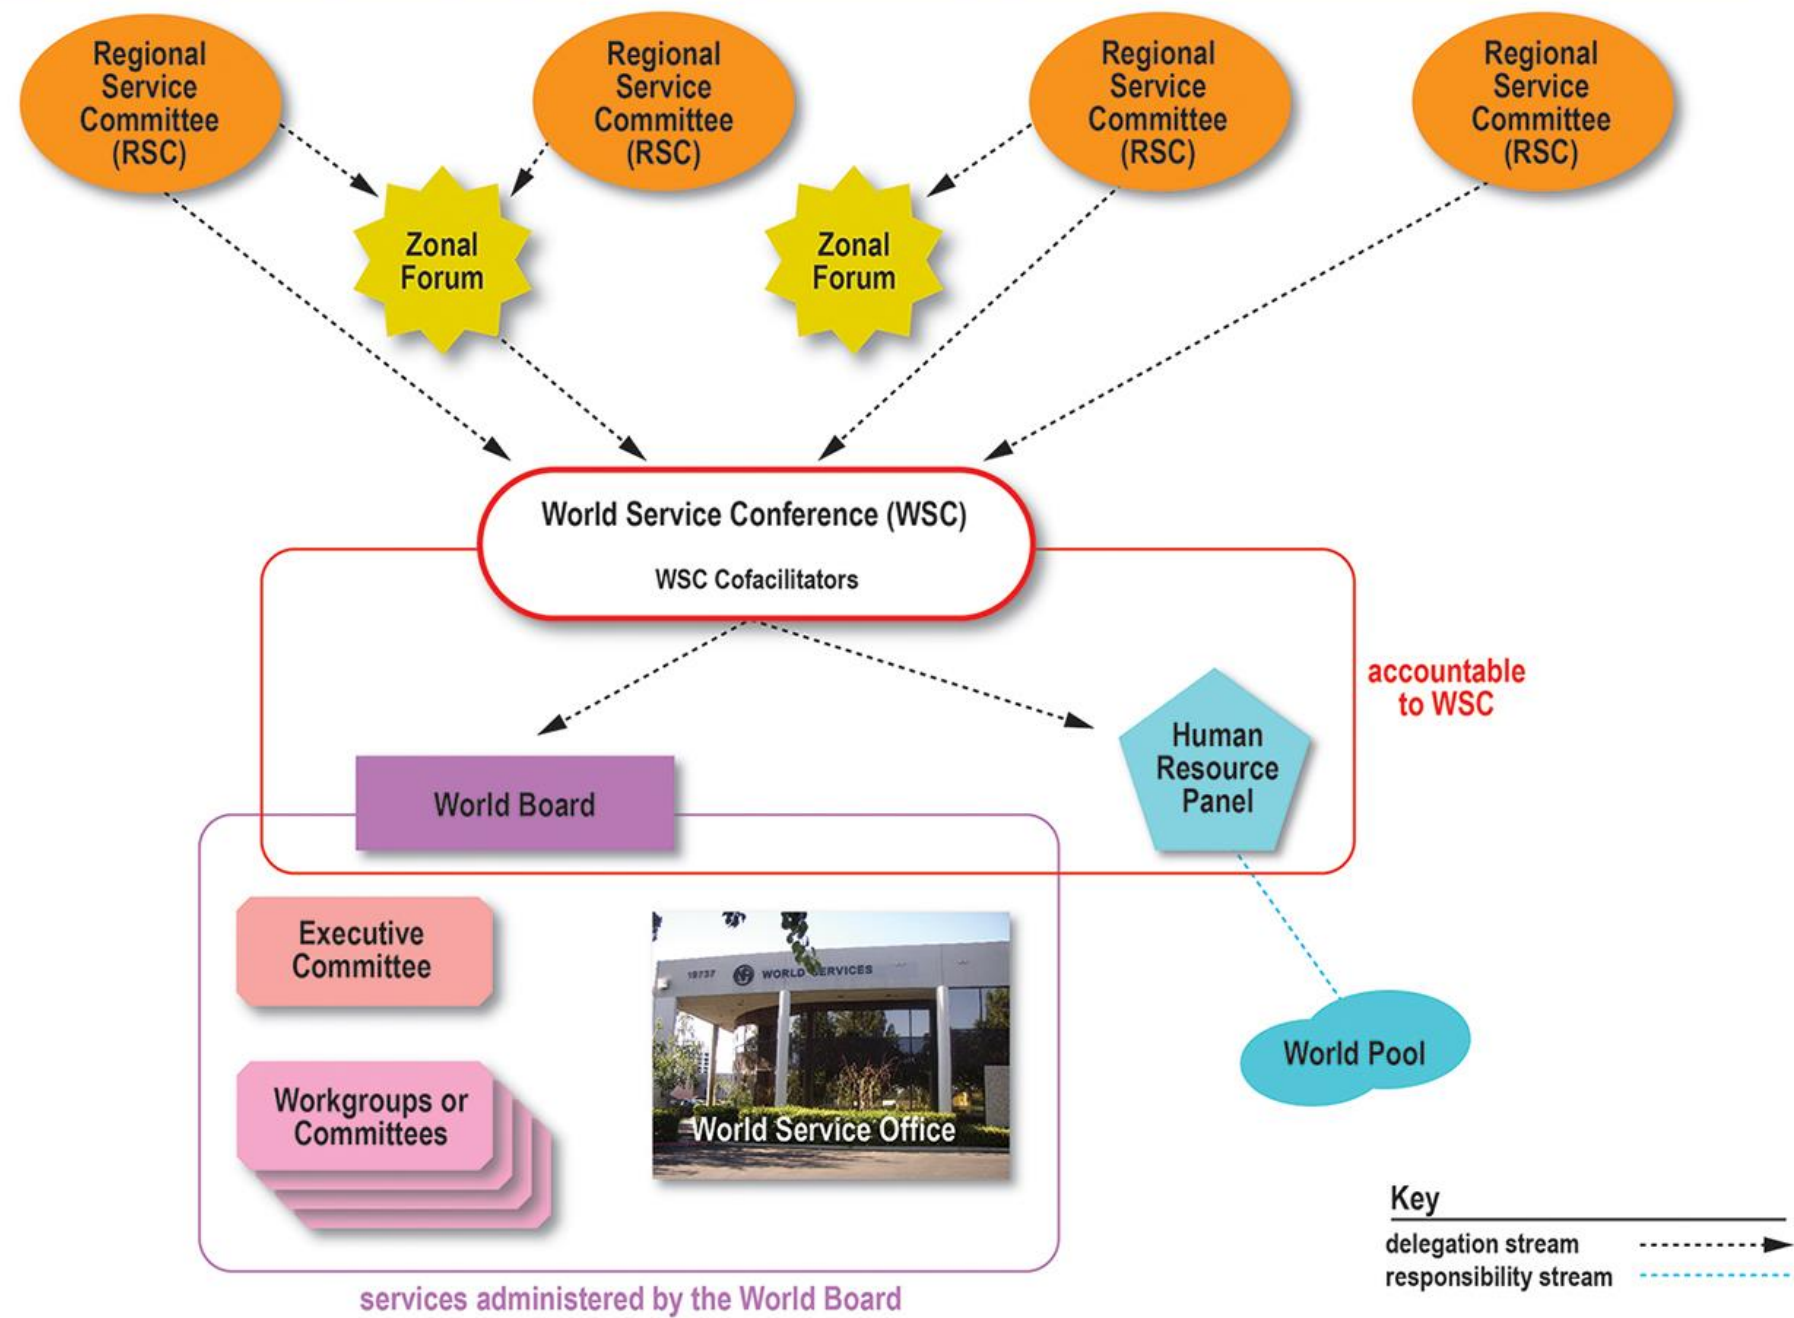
Regional Service Committee (RSC)

Regional Service Committee (RSC)

Regional Service Committee (RSC)

Regional Service Committee (RSC)

Zonal Forum

Zonal Forum

World Service Conference (WSC)

WSC Cofacilitators

accountable to WSC

World Board

Human Resource Panel

Executive Committee

19737 WORLD SERVICES

World Service Office

Workgroups or Committees

World Pool

services administered by the World Board

Key

delegation stream

responsibility stream